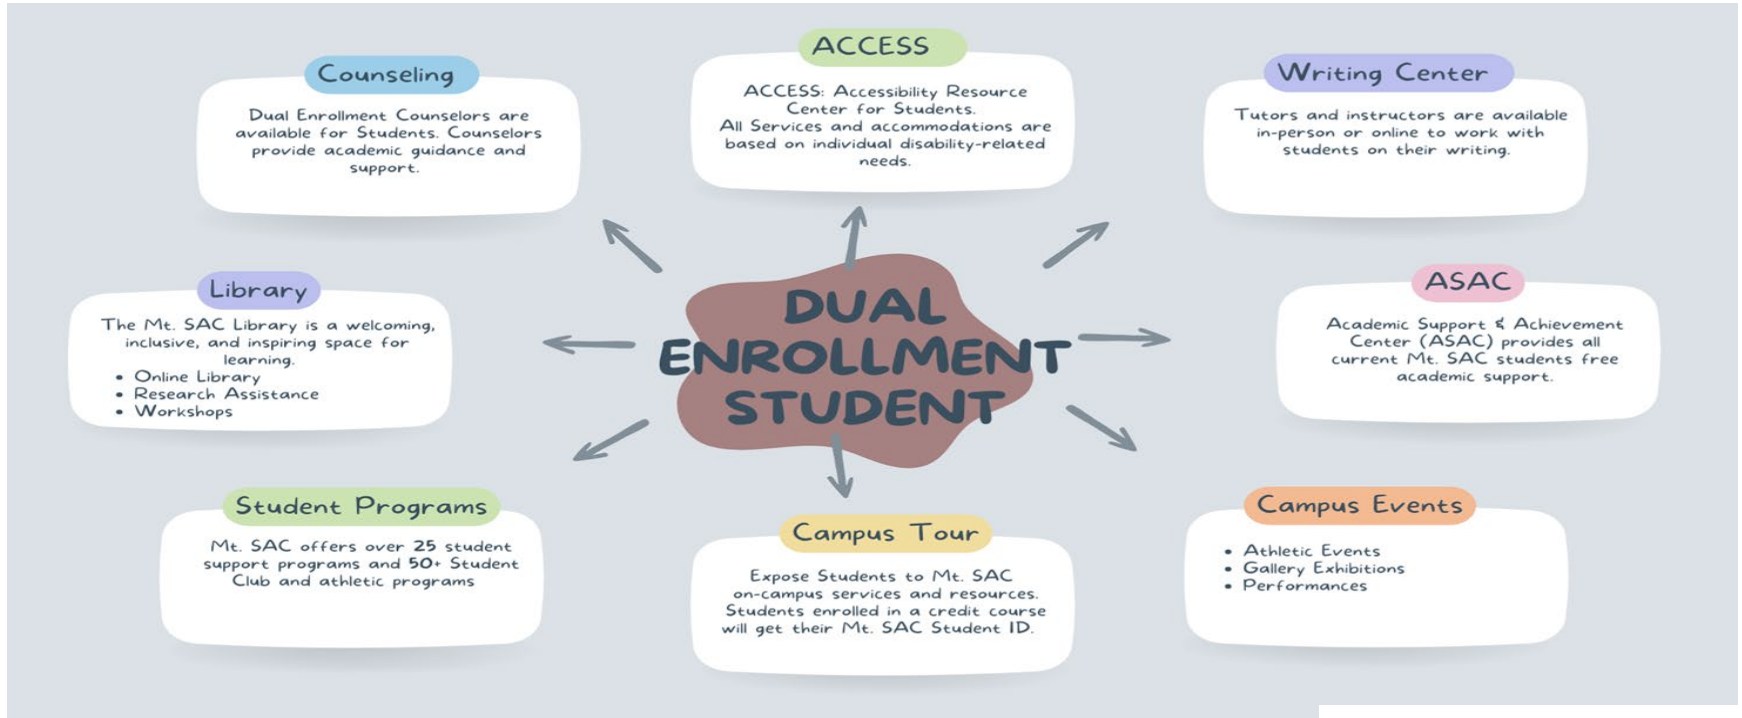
Counseling

Dual Enrollment Counselors are available for Students. Counselors provide academic guidance and support.

ACCESS

ACCESS: Accessibility Resource Center for Students.
All Services and accommodations are based on individual disability-related needs.

Writing Center

Tutors and instructors are available in-person or online to work with students on their writing.

Library

The Mt. SAC Library is a welcoming, inclusive, and inspiring space for learning.
• Online Library
• Research Assistance
• Workshops

DUAL ENROLLMENT STUDENT

ASAC

Academic Support & Achievement Center (ASAC) provides all current Mt. SAC students free academic support.

Student Programs

Mt. SAC offers over 25 student support programs and 50+ Student Club and athletic programs

Campus Tour

Expose Students to Mt. SAC on-campus services and resources. Students enrolled in a credit course will get their Mt. SAC Student ID.

Campus Events

• Athletic Events
• Gallery Exhibitions
• Performances